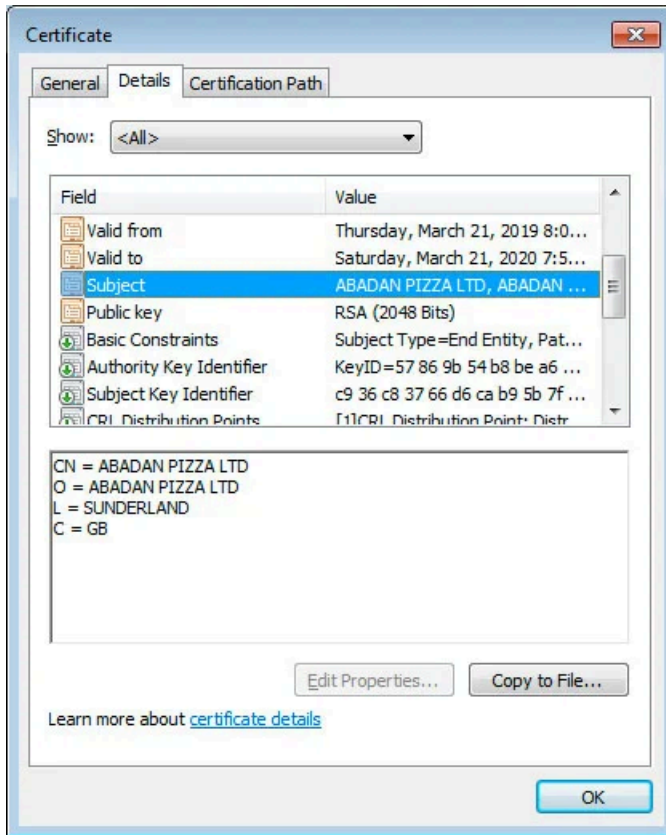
Certificate

General | Details | Certification Path

Show: <All>

| Field | Value |
|---|---|
| Valid from | Thursday, March 21, 2019 8:0... |
| Valid to | Saturday, March 21, 2020 7:5... |
| Subject | ABADAN PIZZA LTD, ABADAN ... |
| Public key | RSA (2048 Bits) |
| Basic Constraints | Subject Type=End Entity, Pat... |
| Authority Key Identifier | KeyID=57 86 9b 54 b8 be a6 ... |
| Subject Key Identifier | c9 36 c8 37 66 d6 ca b9 5b 7f ... |
| CRL Distribution Points | [1]CRL Distribution Point: Distr... |

CN = ABADAN PIZZA LTD
O = ABADAN PIZZA LTD
L = SUNDERLAND
C = GB

Edit Properties... | Copy to File...

Learn more about certificate details

OK